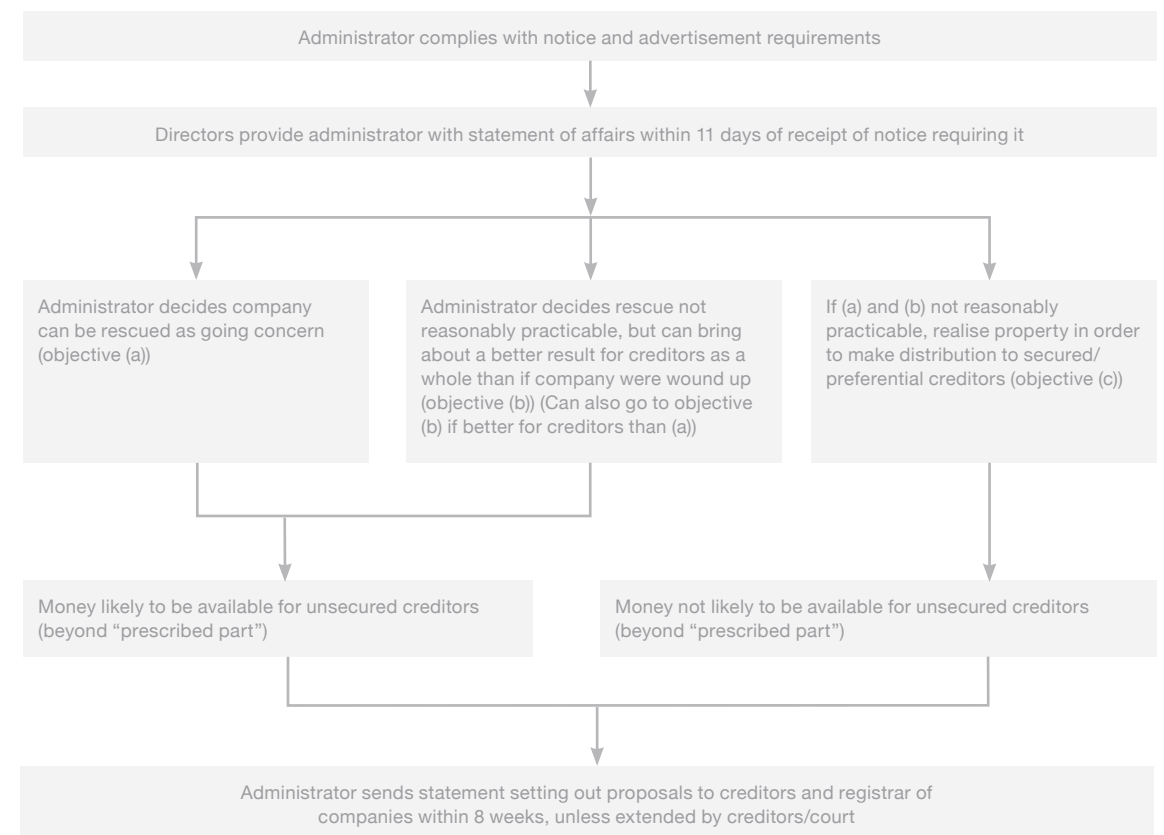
Administrator complies with notice and advertisement requirements

Directors provide administrator with statement of affairs within 11 days of receipt of notice requiring it

Administrator decides company can be rescued as going concern (objective (a))

Administrator decides rescue not reasonably practicable, but can bring about a better result for creditors as a whole than if company were wound up (objective (b)) (Can also go to objective (b) if better for creditors than (a))

If (a) and (b) not reasonably practicable, realise property in order to make distribution to secured/preferential creditors (objective (c))

Money likely to be available for unsecured creditors (beyond "prescribed part")

Money not likely to be available for unsecured creditors (beyond "prescribed part")

Administrator sends statement setting out proposals to creditors and registrar of companies within 8 weeks, unless extended by creditors/court